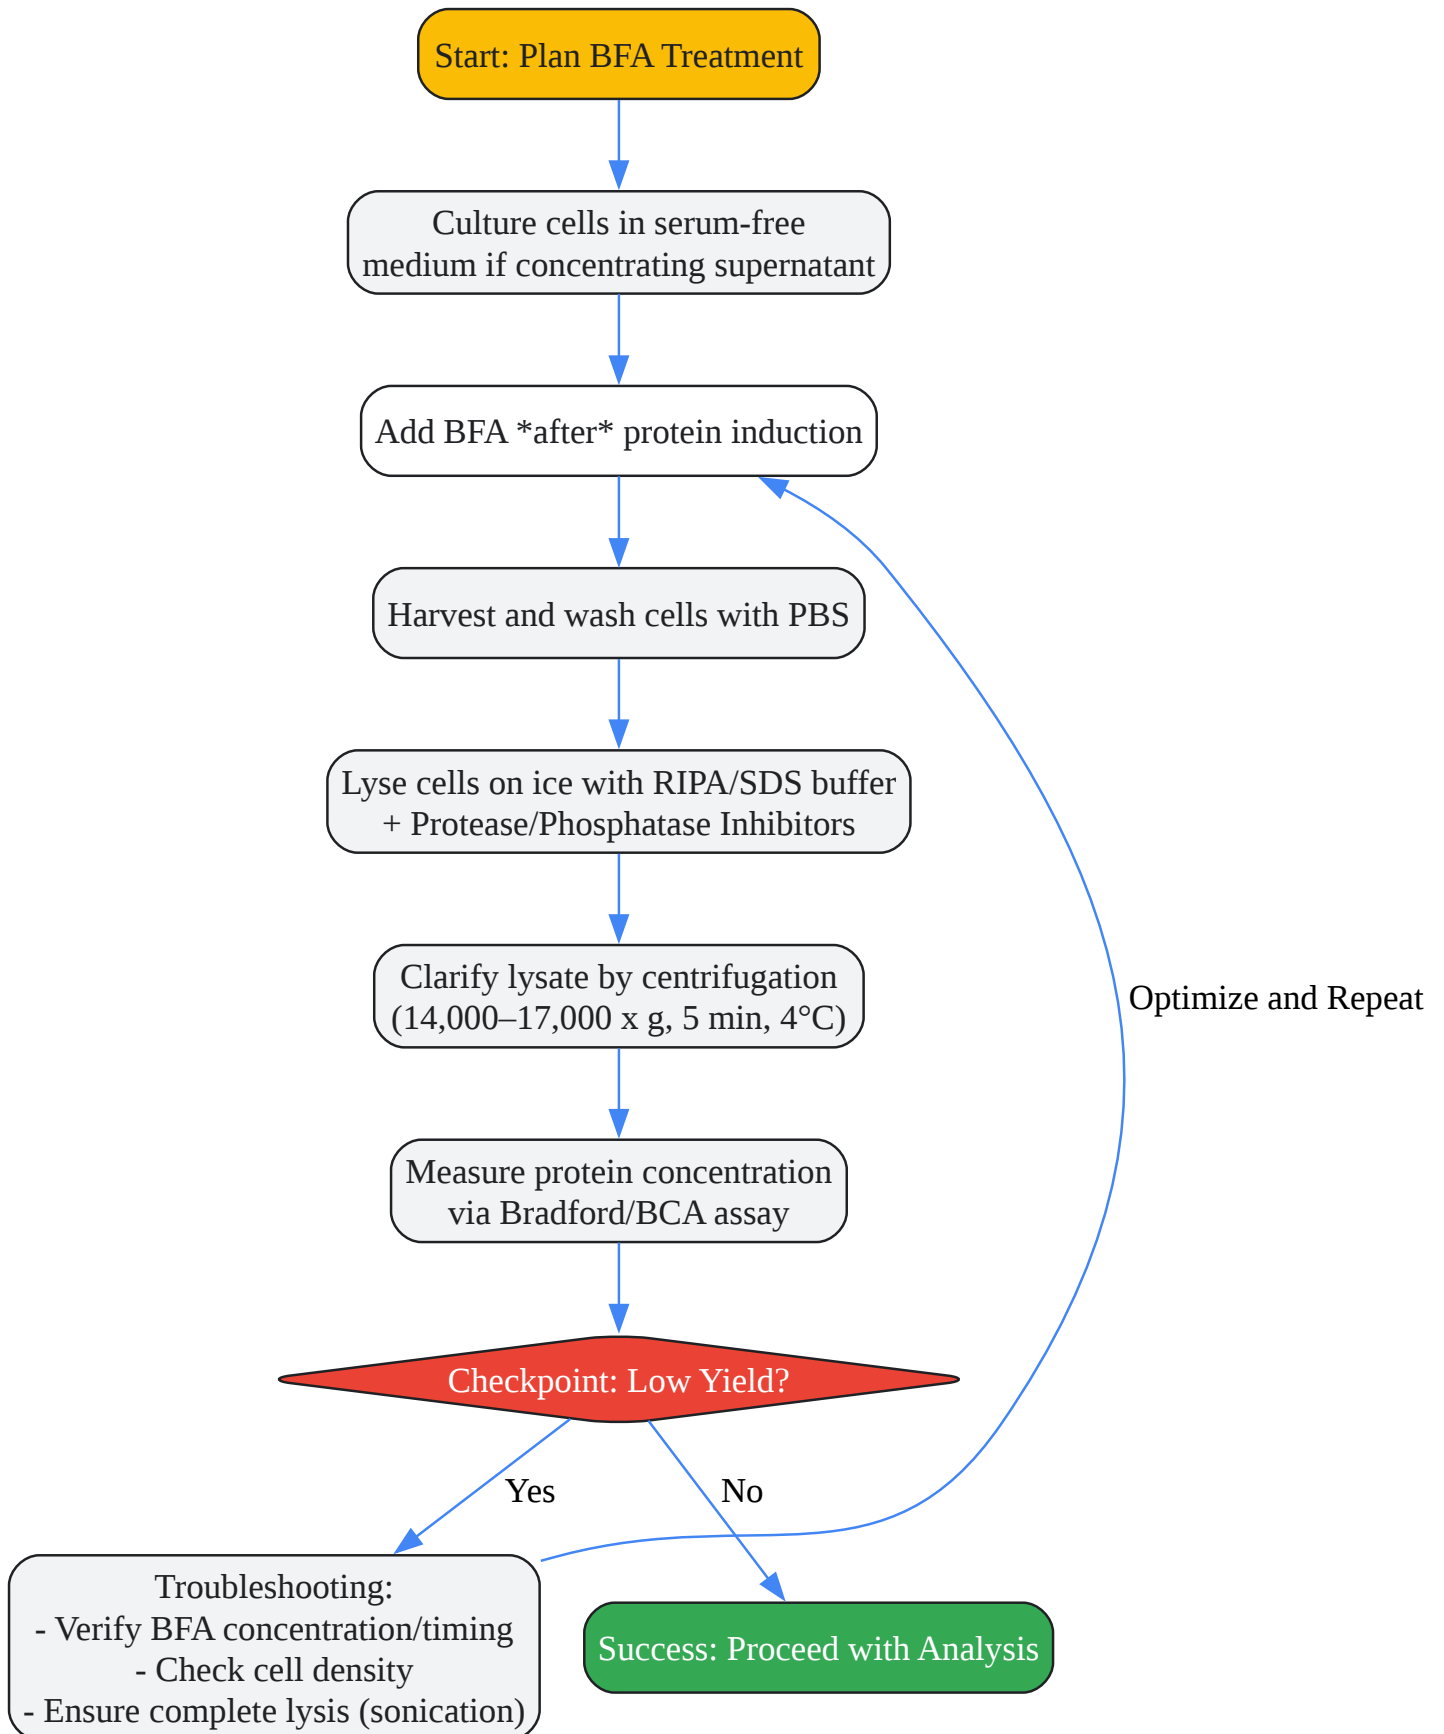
Start: Plan BFA Treatment

Culture cells in serum-free medium if concentrating supernatant

Add BFA *after* protein induction

Harvest and wash cells with PBS

Lyse cells on ice with RIPA/SDS buffer + Protease/Phosphatase Inhibitors

Clarify lysate by centrifugation (14,000–17,000 x g, 5 min, 4°C)

Measure protein concentration via Bradford/BCA assay

Checkpoint: Low Yield?

Yes

No

Troubleshooting:
- Verify BFA concentration/timing
- Check cell density
- Ensure complete lysis (sonication)

Success: Proceed with Analysis

Optimize and Repeat